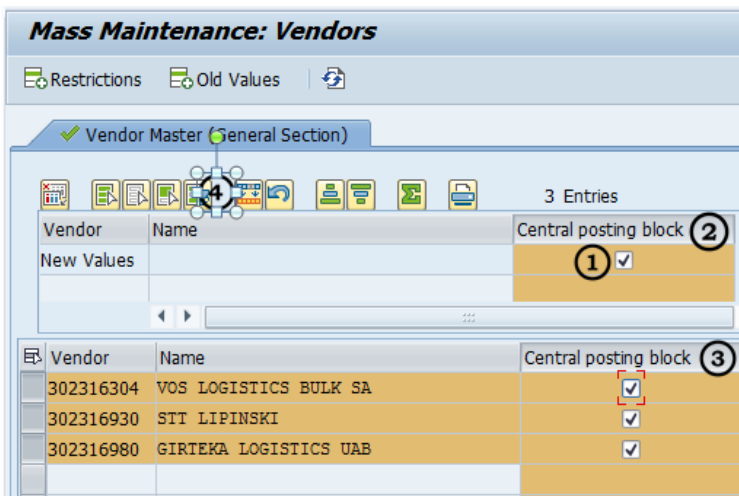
Mass Maintenance: Vendors

Restrictions Old Values

Vendor Master (General Section)

4

3 Entries

| Vendor | Name | Central posting block 2 |
|---|---|---|
| New Values | | 1 ☑ |
| | | |

| Vendor | Name | Central posting block 3 |
|---|---|---|
| 302316304 | VOS LOGISTICS BULK SA | ☑ |
| 302316930 | STT LIPINSKI | ☑ |
| 302316980 | GIRTEKA LOGISTICS UAB | ☑ |
| | | |